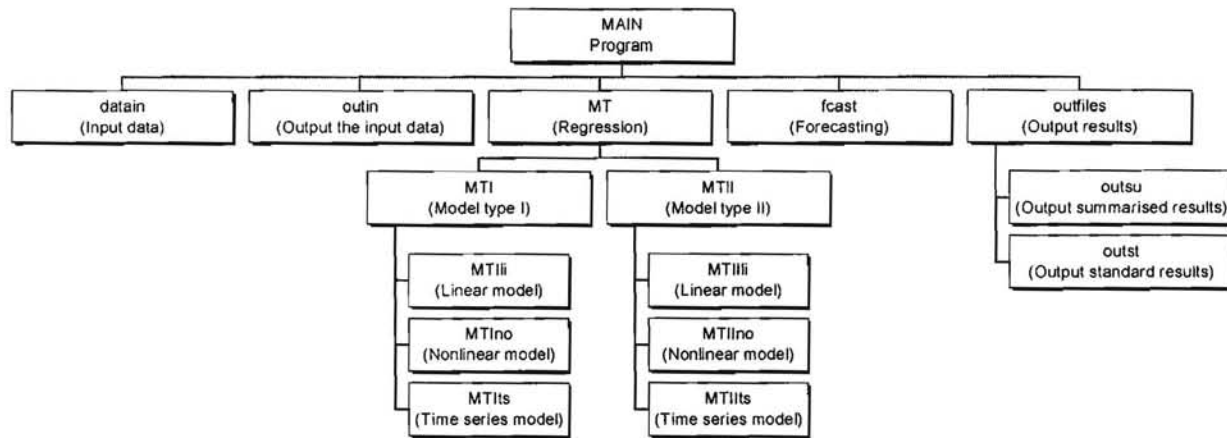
MAIN
Program

datain
(Input data)

outin
(Output the input data)

MT
(Regression)

fcast
(Forecasting)

outfiles
(Output results)

MTI
(Model type I)

MTII
(Model type II)

outsu
(Output summarised results)

outst
(Output standard results)

MTIli
(Linear model)

MTIno
(Nonlinear model)

MTIts
(Time series model)

MTIIli
(Linear model)

MTIIno
(Nonlinear model)

MTIIts
(Time series model)